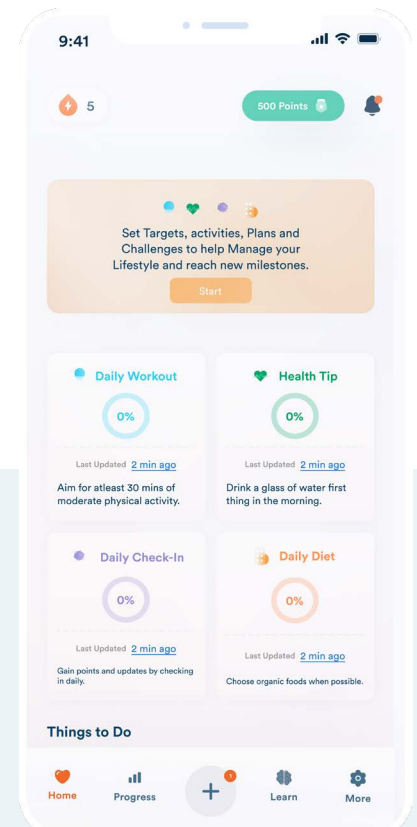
9:41

5

500 Points

Set Targets, activities, Plans and Challenges to help Manage your Lifestyle and reach new milestones.

Start

Daily Workout

0%

Last Updated 2 min ago

Aim for atleast 30 mins of moderate physical activity.

Health Tip

0%

Last Updated 2 min ago

Drink a glass of water first thing in the morning.

Daily Check-In

0%

Last Updated 2 min ago

Gain points and updates by checking in daily.

Daily Diet

0%

Last Updated 2 min ago

Choose organic foods when possible.

Things to Do

Home

Progress

+

1

Learn

More